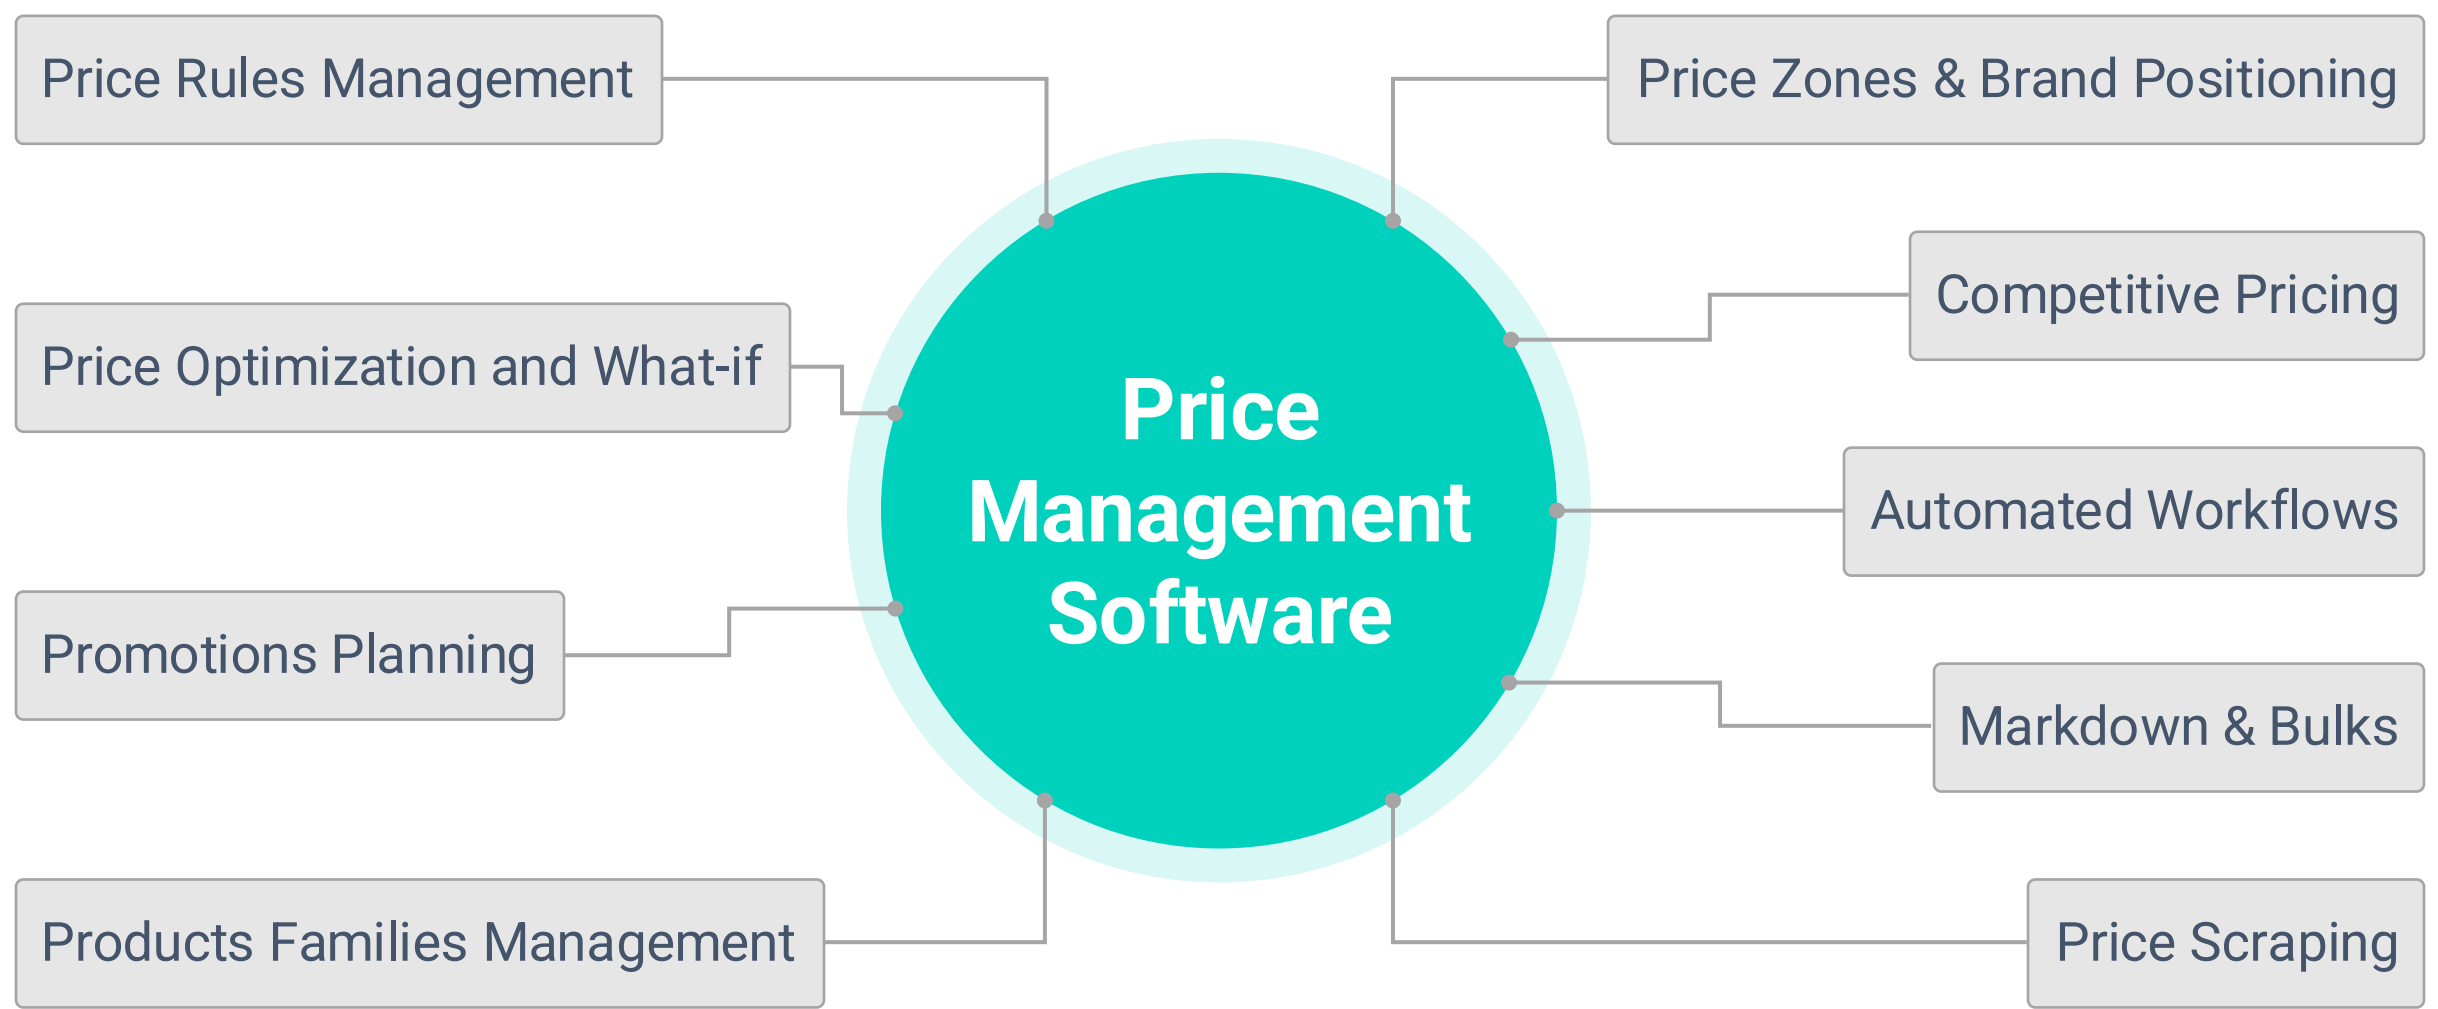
Price Rules Management

Price Zones & Brand Positioning

Competitive Pricing

Price Optimization and What-if

Price Management Software

Automated Workflows

Promotions Planning

Markdown & Bulks

Products Families Management

Price Scraping